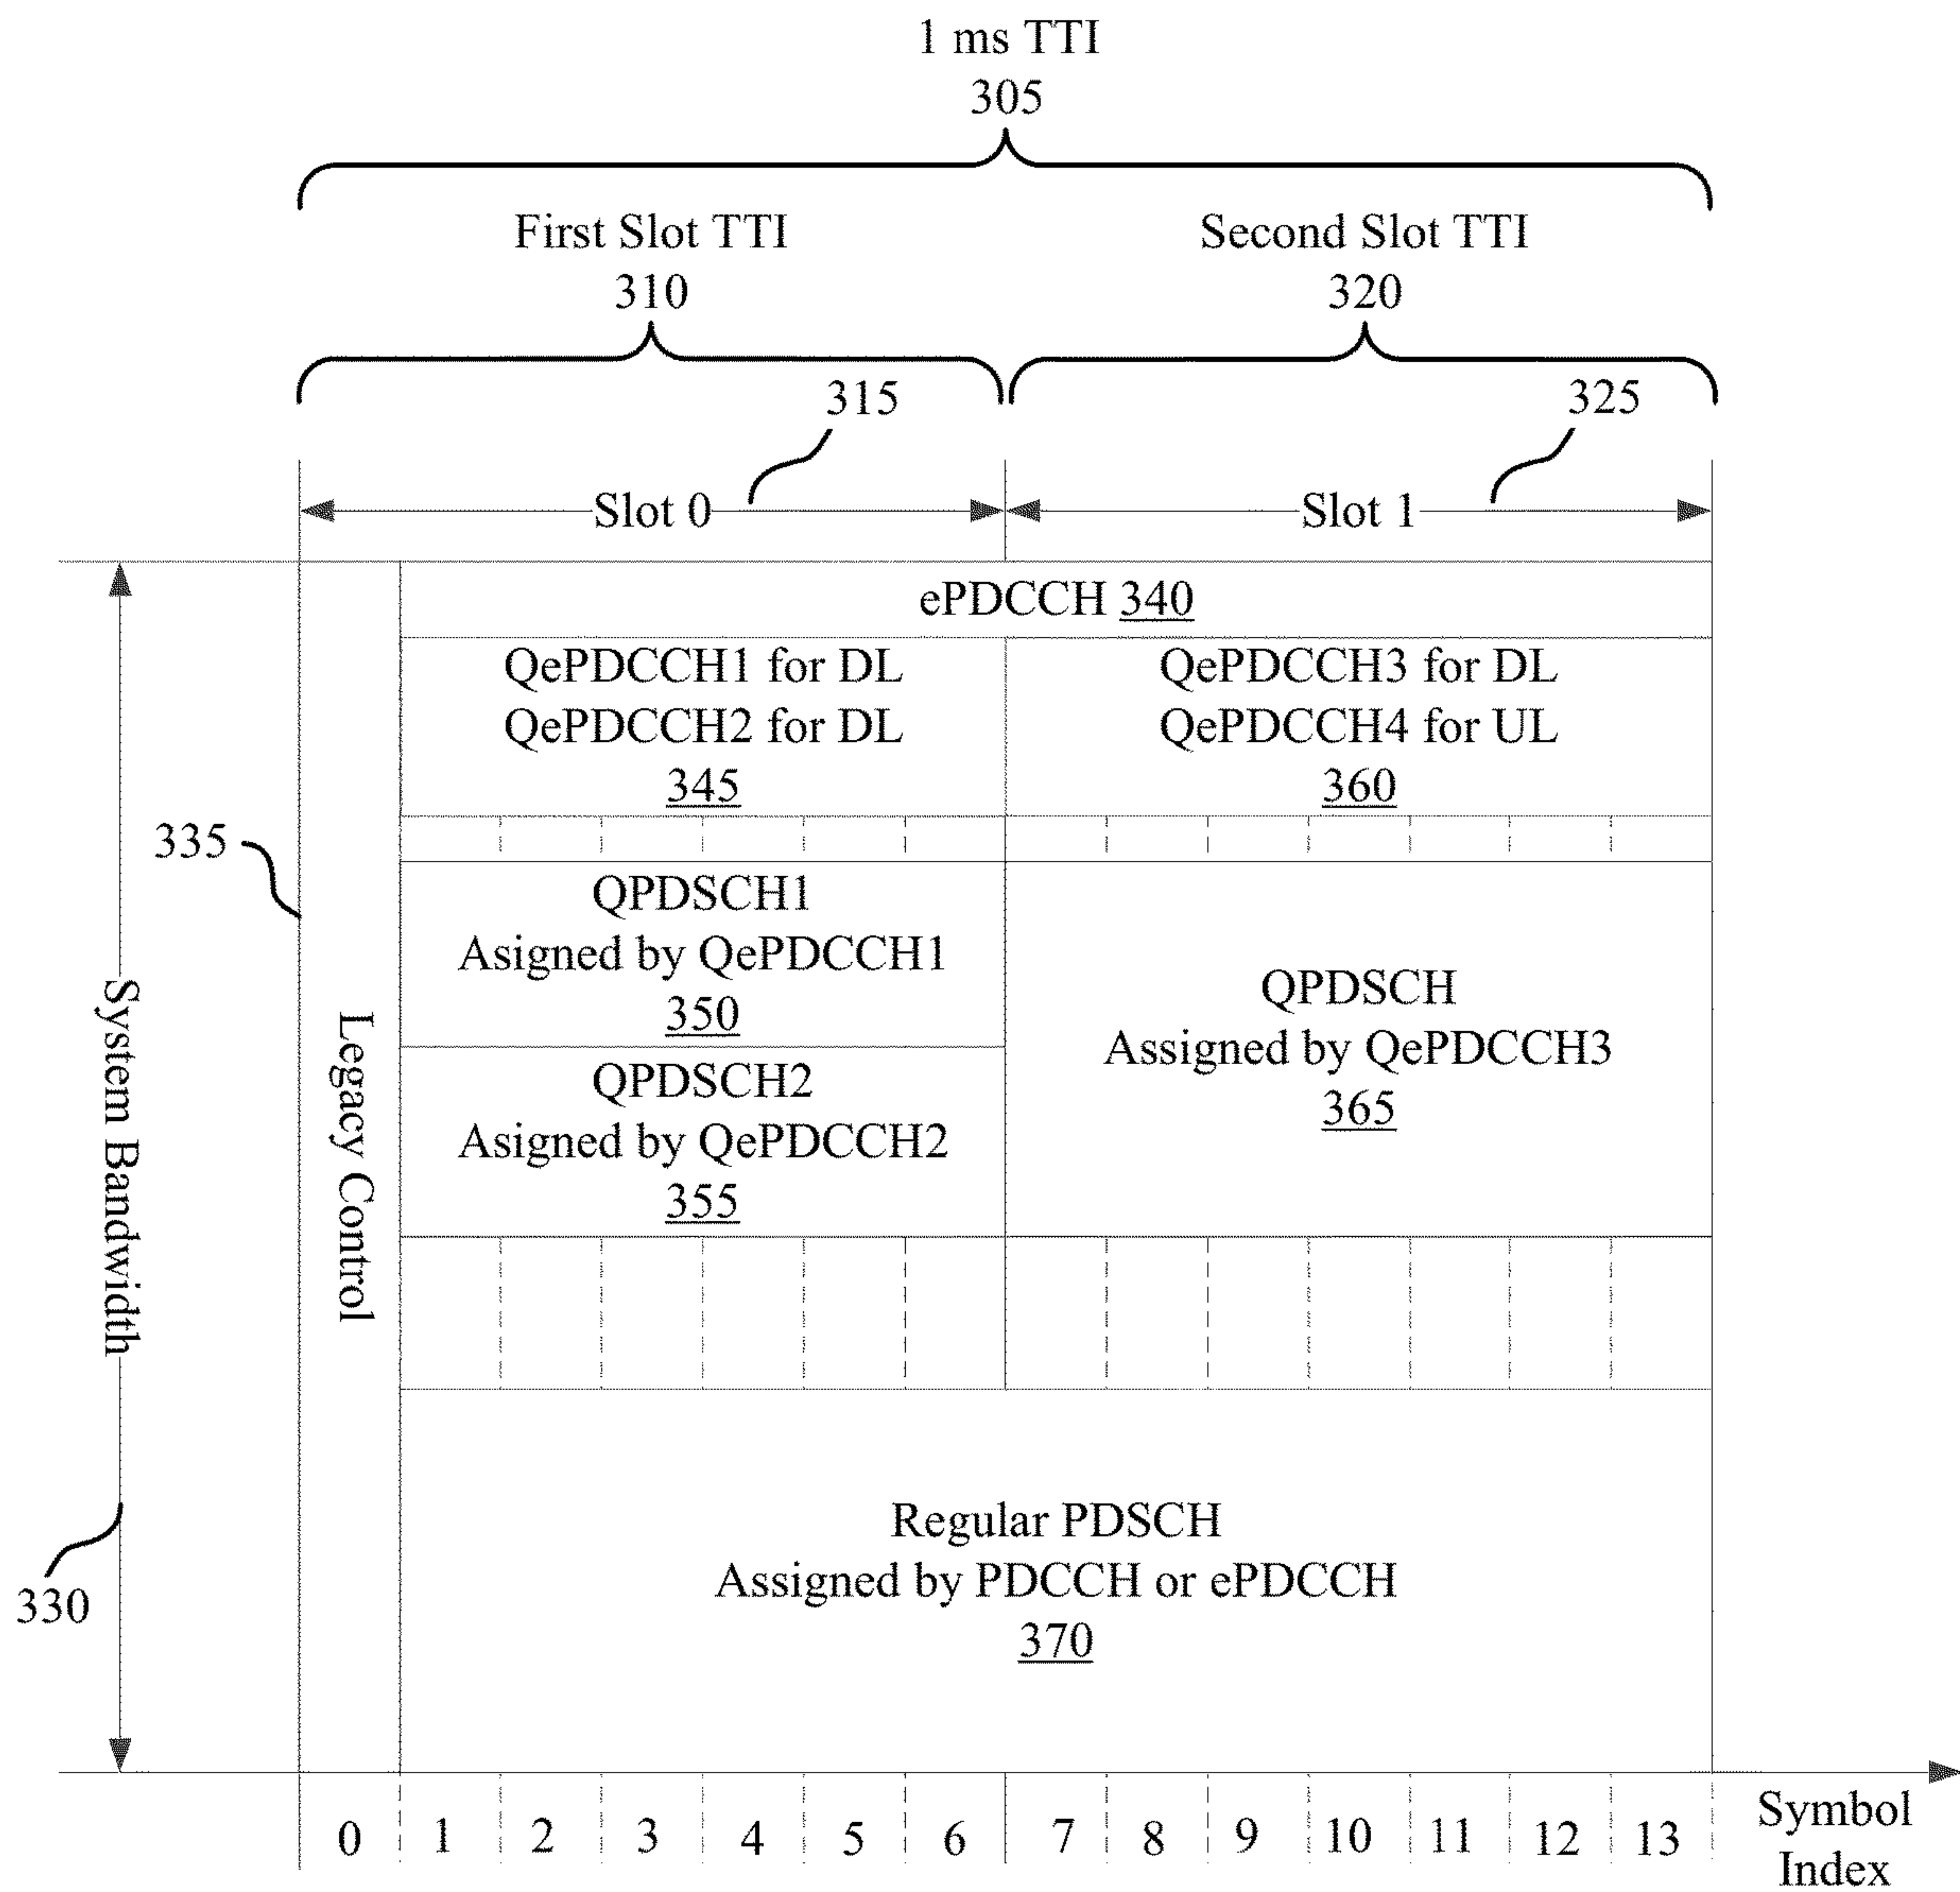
1 ms TTI
305

First Slot TTI
310

Second Slot TTI
320

315

325

Slot 0

Slot 1

ePDCCH 340

QePDCCH1 for DL
QePDCCH2 for DL
345

QePDCCH3 for DL
QePDCCH4 for UL
360

335

QPDSCH1
Asigned by QePDCCH1
350

QPDSCH2
Asigned by QePDCCH2
355

QPDSCH
Assigned by QePDCCH3
365

Legacy Control

System Bandwidth

Regular PDSCH
Assigned by PDCCH or ePDCCH
370

330

| 0 | 1 | 2 | 3 | 4 | 5 | 6 | 7 | 8 | 9 | 10 | 11 | 12 | 13 |
|---|---|---|---|---|---|---|---|---|---|---|---|---|---|

Symbol Index